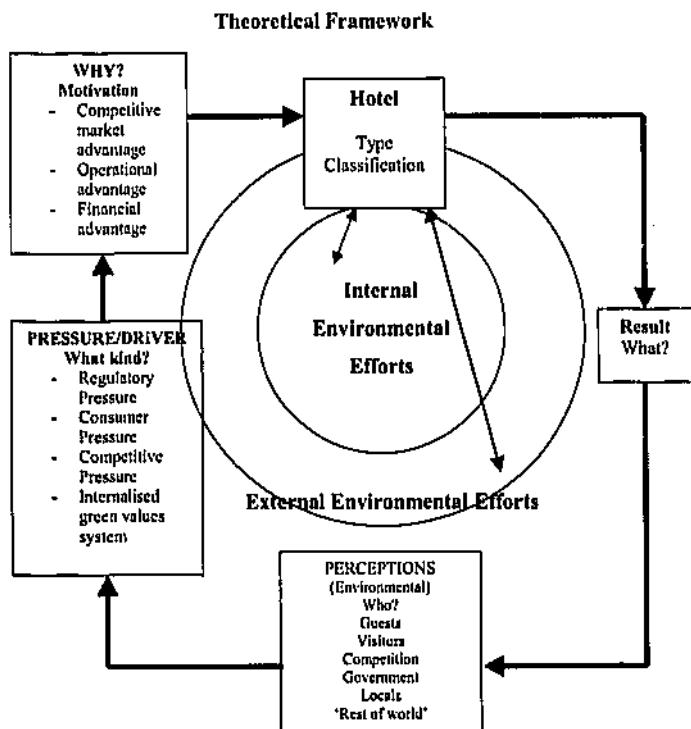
Theoretical Framework

WHY?
Motivation
- Competitive market advantage
- Operational advantage
- Financial advantage

Hotel
Type
Classification

Internal
Environmental
Efforts

Result
What?

PRESSURE/DRIVER
What kind?
- Regulatory Pressure
- Consumer Pressure
- Competitive Pressure
- Internalised green values system

External Environmental Efforts

PERCEPTIONS
(Environmental)
Who?
Guests
Visitors
Competition
Government
Locals
'Rest of world'